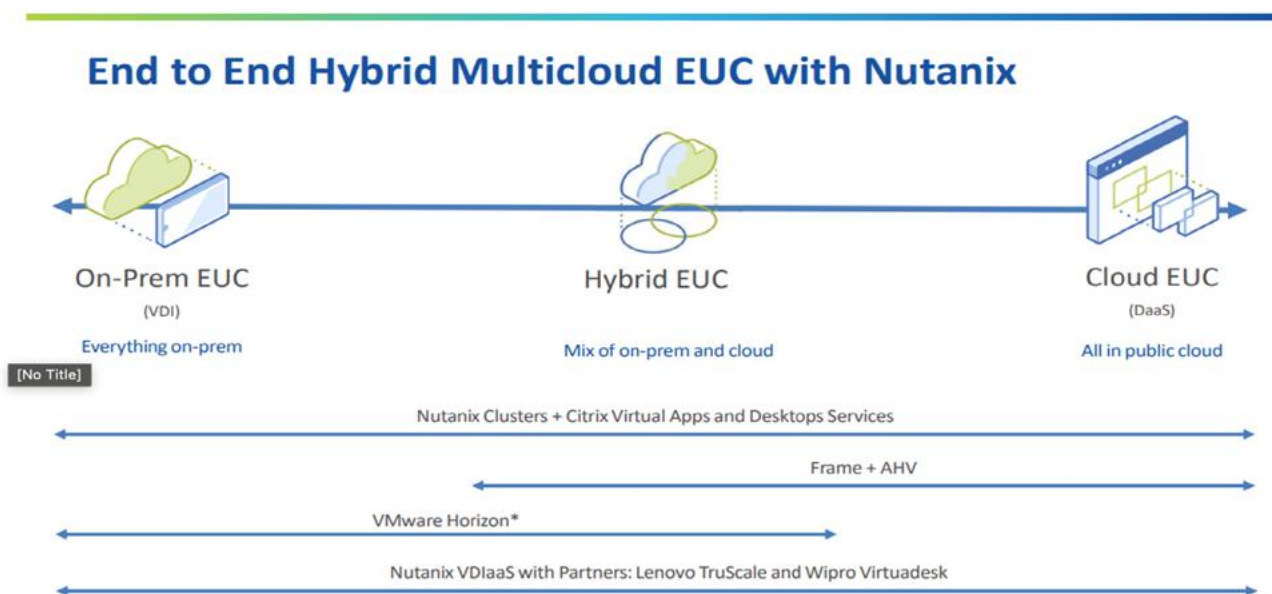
End to End Hybrid Multicloud EUC with Nutanix

On-Prem EUC
(VDI)
Everything on-prem

Hybrid EUC
Mix of on-prem and cloud

Cloud EUC
(DaaS)
All in public cloud

[No Title]

Nutanix Clusters + Citrix Virtual Apps and Desktops Services

Frame + AHV

VMware Horizon*

Nutanix VDIaaS with Partners: Lenovo TruScale and Wipro Virtuadesk